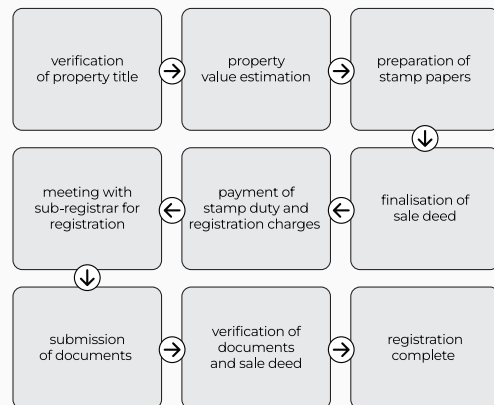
verification of property title

property value estimation

preparation of stamp papers

finalisation of sale deed

payment of stamp duty and registration charges

meeting with sub-registrar for registration

submission of documents

verification of documents and sale deed

registration complete